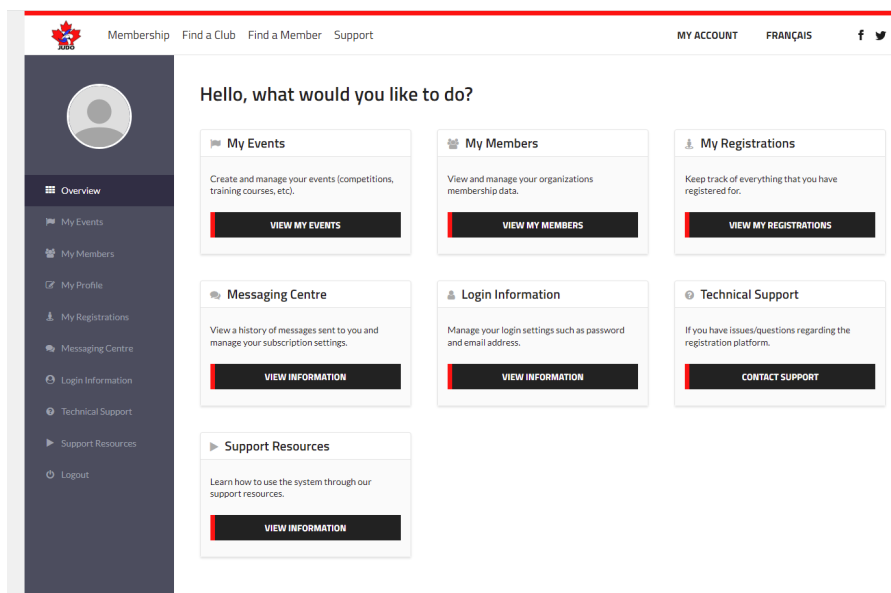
JUDO

Membership Find a Club Find a Member Support

MY ACCOUNT FRANÇAIS

Overview
My Events
My Members
My Profile
My Registrations
Messaging Centre
Login Information
Technical Support
Support Resources
Logout

Hello, what would you like to do?

My Events
Create and manage your events (competitions, training courses, etc).
VIEW MY EVENTS

My Members
View and manage your organizations membership data.
VIEW MY MEMBERS

My Registrations
Keep track of everything that you have registered for.
VIEW MY REGISTRATIONS

Messaging Centre
View a history of messages sent to you and manage your subscription settings.
VIEW INFORMATION

Login Information
Manage your login settings such as password and email address.
VIEW INFORMATION

Technical Support
If you have issues/questions regarding the registration platform.
CONTACT SUPPORT

Support Resources
Learn how to use the system through our support resources.
VIEW INFORMATION